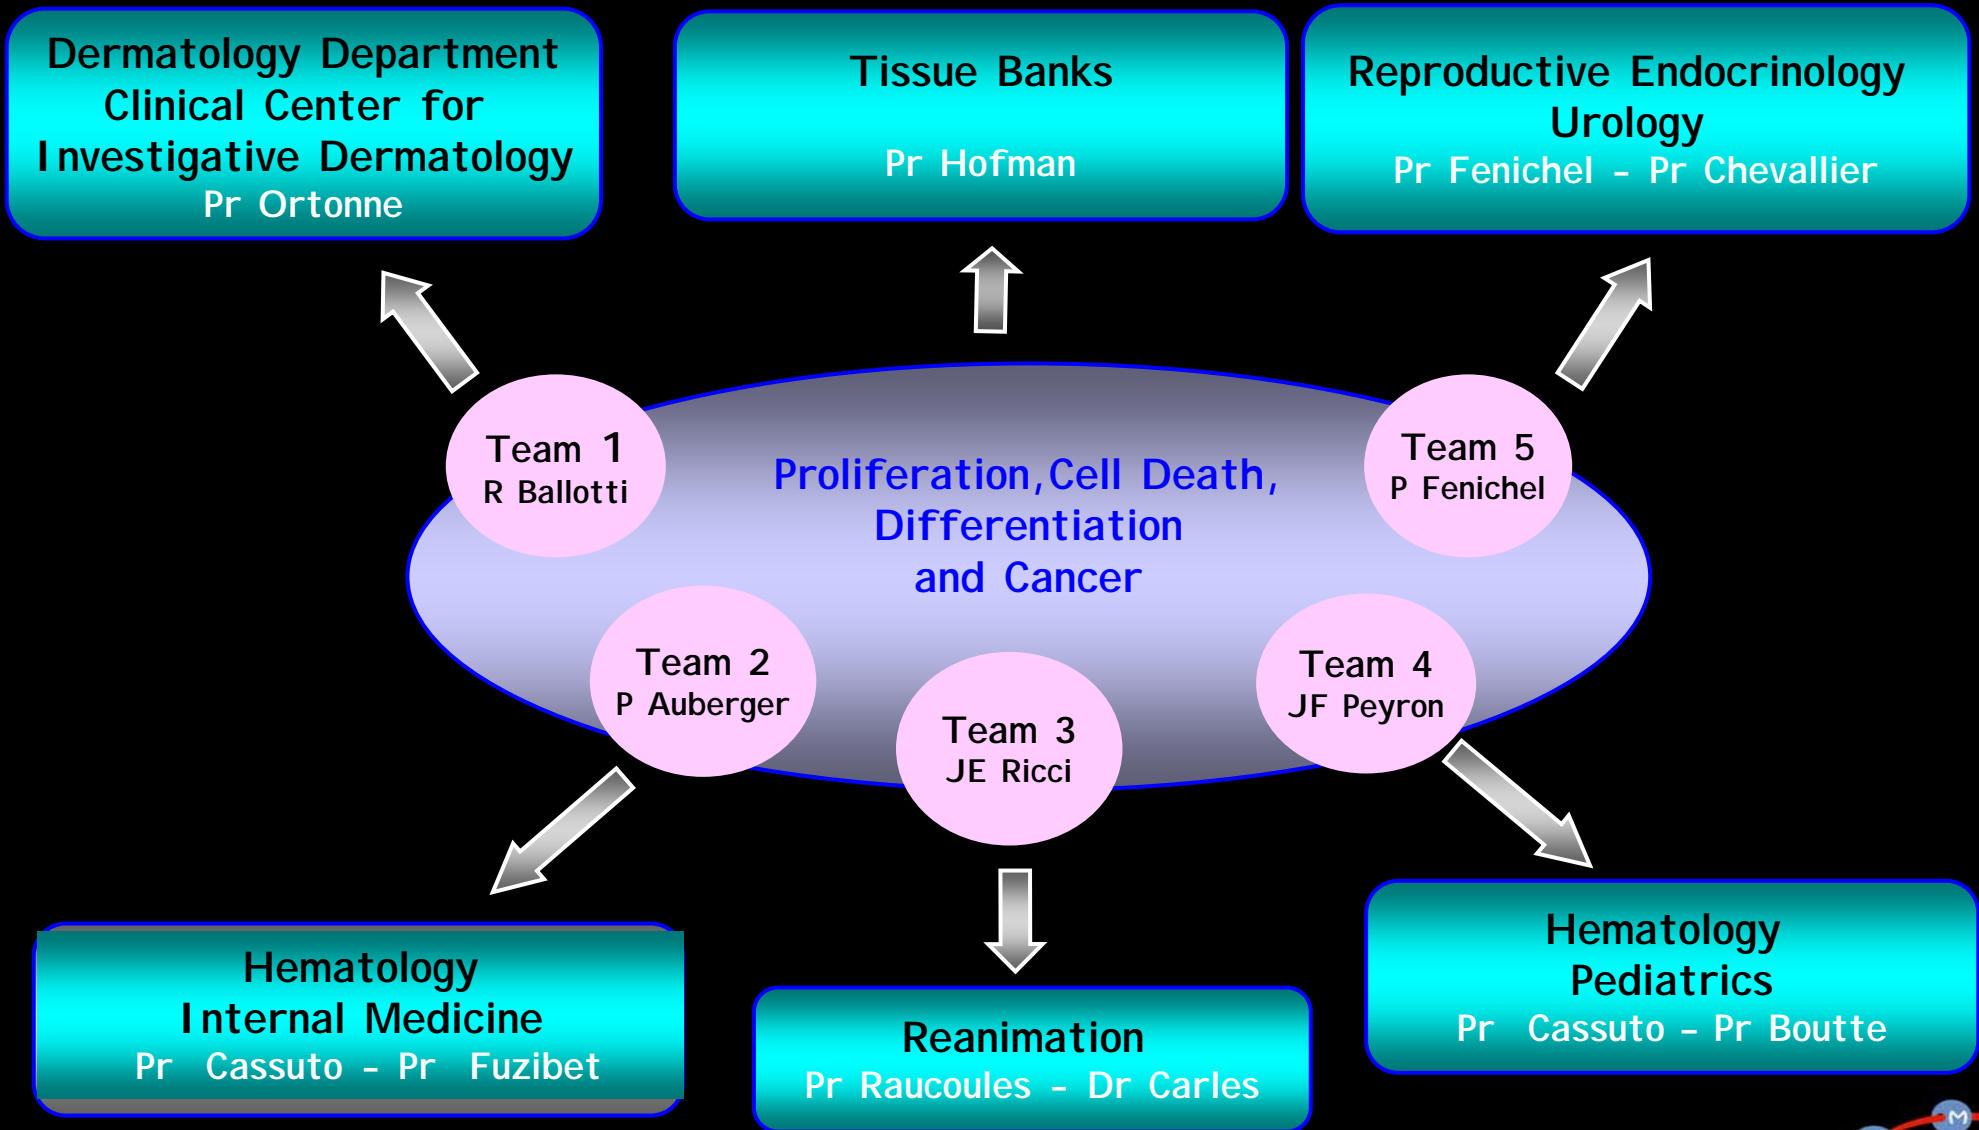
Dermatology Department
Clinical Center for
Investigative Dermatology
Pr Ortonne

Tissue Banks

Pr Hofman

Reproductive Endocrinology
Urology
Pr Fenichel - Pr Chevallier

Team 1
R Ballotti

Proliferation,Cell Death,
Differentiation
and Cancer

Team 5
P Fenichel

Team 2
P Auberger

Team 3
JE Ricci

Team 4
JF Peyron

Hematology
Internal Medicine
Pr Cassuto - Pr Fuzibet

Reanimation
Pr Raucoules - Dr Carles

Hematology
Pediatrics
Pr Cassuto - Pr Boutte